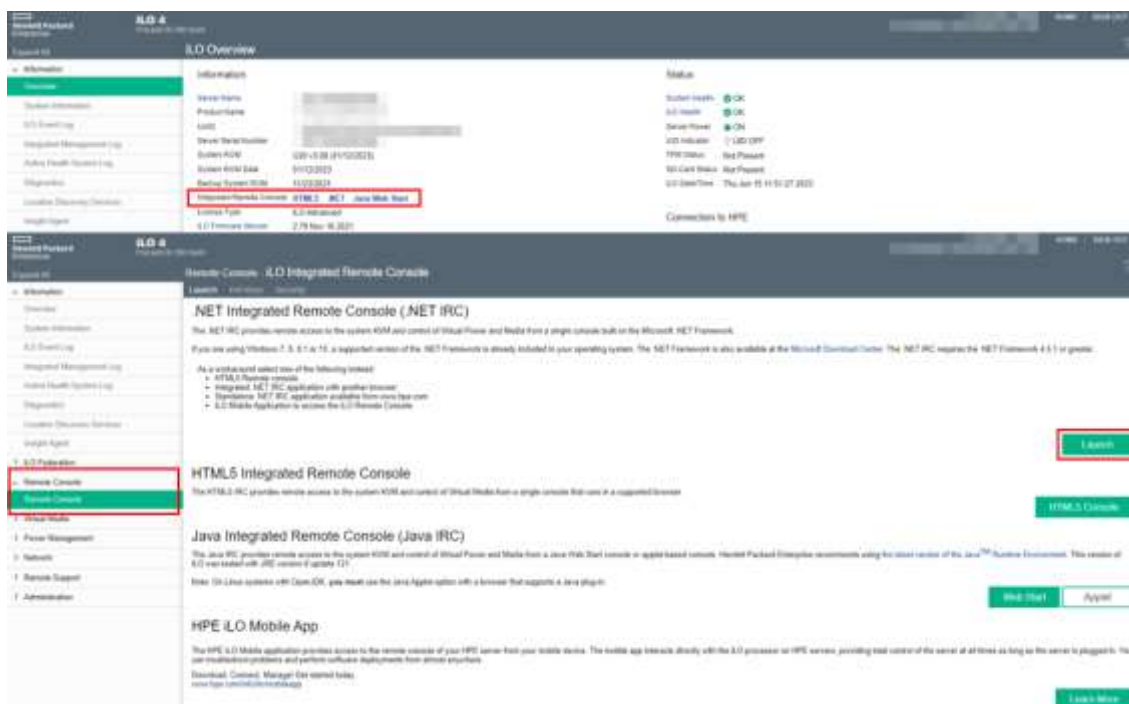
Hewlett Packard Enterprise
iLO 4

Expand All
iLO Overview

Information
Overview
System Information
iLO Event Log
Integrated Management Log
Active Health System Log
Diagnostics
Location Discovery Services
Insight Agent

Information
Server Name
Product Name
UUID
Server Serial Number
System ROM
System ROM Date
Backup System ROM
Integrated Remote Console HTML5 .NET Java Web Start
License Type
iLO Firmware Version

Status
System Health OK
iLO Health OK
Server Power ON
UID Indicator UID OFF
TPM Status Not Present
SD-Card Status Not Present
iLO Date/Time

Connection to HPE

Hewlett Packard Enterprise
iLO 4

Remote Console - iLO Integrated Remote Console
Launch

Information
Overview
System Information
iLO Event Log
Integrated Management Log
Active Health System Log
Diagnostics
Location Discovery Services
Insight Agent
iLO Federation
Remote Console
Remote Console
Virtual Media
Power Management
Network
Remote Support
Administration

.NET Integrated Remote Console (.NET IRC)

The .NET IRC provides remote access to the system KVM and control of Virtual Power and Media from a single console built on the Microsoft .NET Framework.

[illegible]

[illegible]
HTML5 Remote console
Integrated .NET IRC application with another browser
Standalone .NET IRC application
iLO Mobile Application to access the iLO Remote Console

Launch

HTML5 Integrated Remote Console

The HTML5 IRC provides remote access to the system KVM and control of Virtual Media from a single console that runs in a supported browser.

HTML5 Console

Java Integrated Remote Console (Java IRC)

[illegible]

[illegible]

Web Start
Applet

HPE iLO Mobile App

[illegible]

Download. Connect. Manage! Get started today.
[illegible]

Learn More